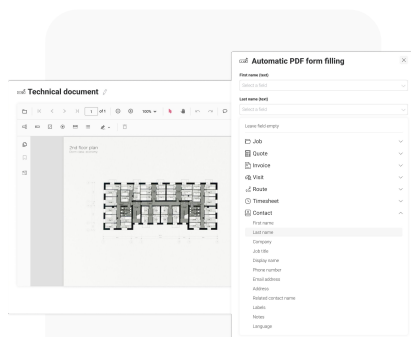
Technical document

1 of 1
100%

2nd floor plan

Automatic PDF form filling

First name (text)
Select a field

Last name (text)
Select a field

Leave field empty

Job
Quote
Invoice
Visit
Route
Timesheet
Contact
First name
Last name
Company
Job title
Display name
Phone number
Email address
Address
Related contact name
Labels
Notes
Language